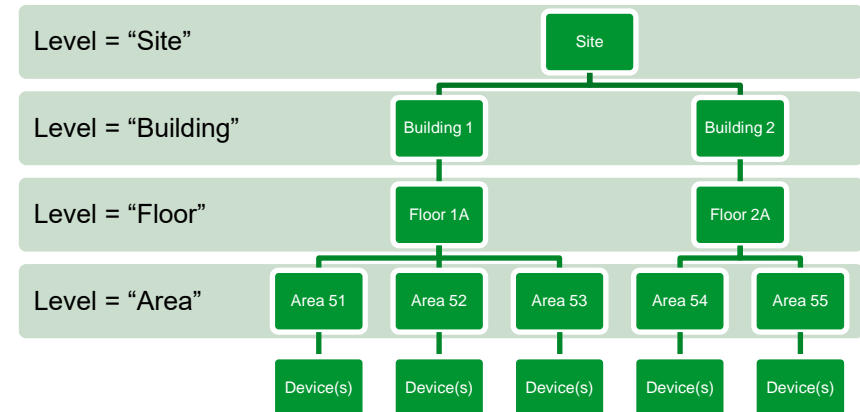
Level = “Site”

Site

Level = “Building”

Building 1

Building 2

Level = “Floor”

Floor 1A

Floor 2A

Level = “Area”

Area 51

Area 52

Area 53

Area 54

Area 55

Device(s)

Device(s)

Device(s)

Device(s)

Device(s)